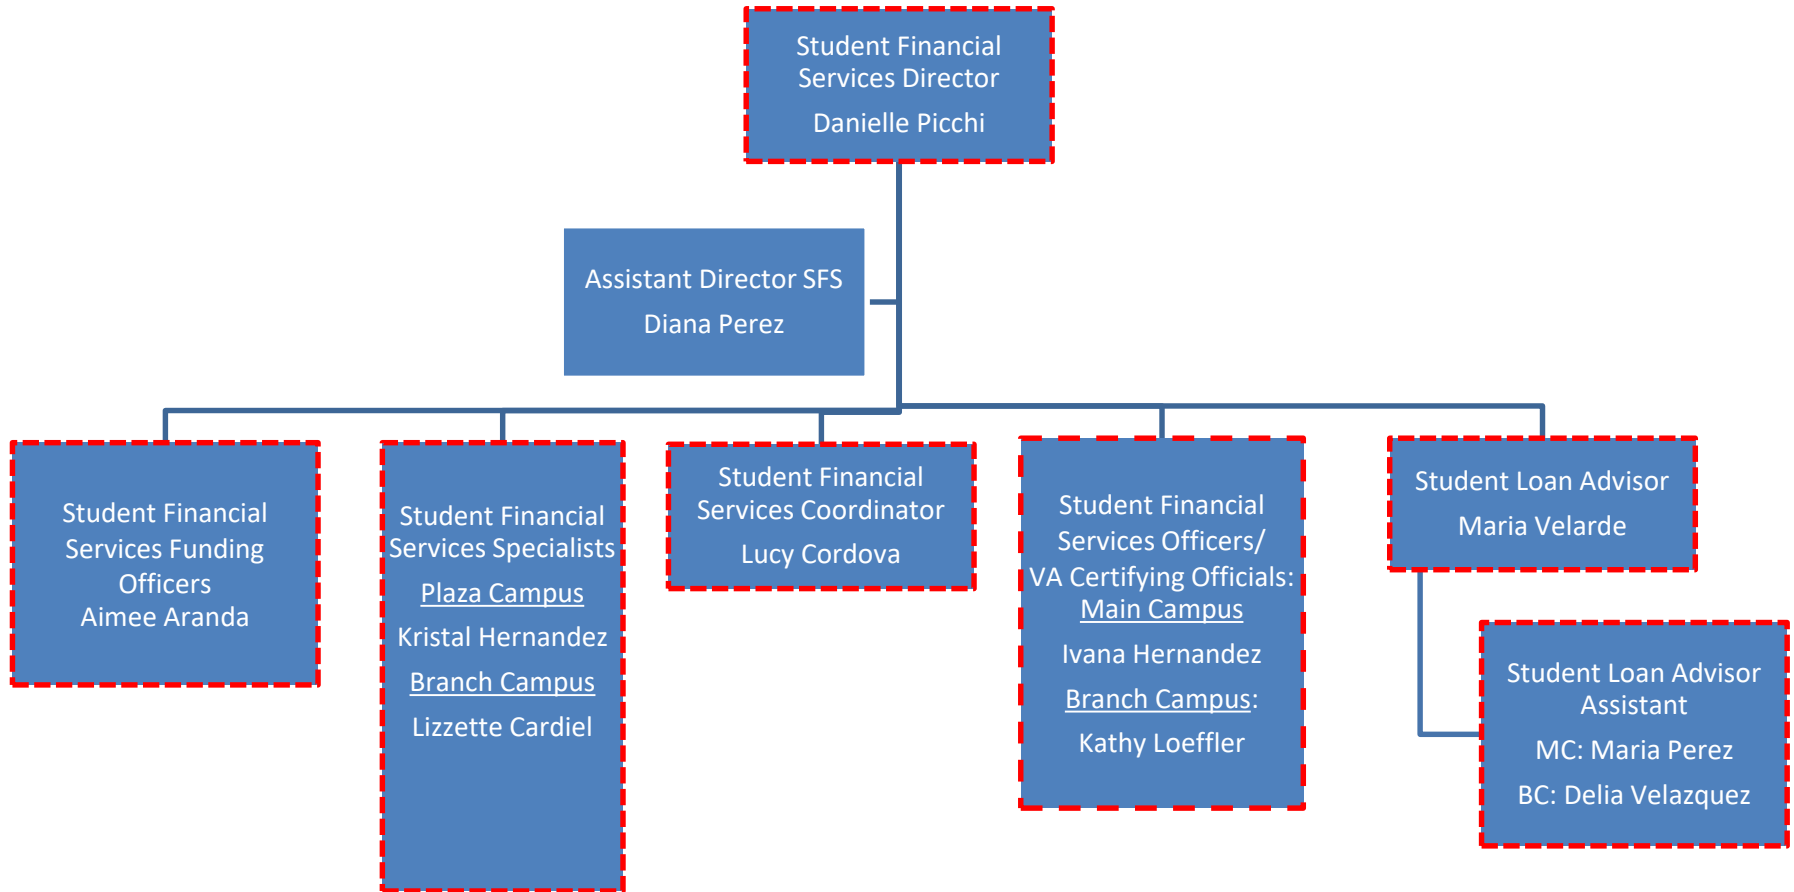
Student Financial Services Director

Danielle Picchi

Assistant Director SFS

Diana Perez

Student Financial Services Funding Officers
Aimee Aranda

Student Financial Services Specialists

Plaza Campus

Kristal Hernandez

Branch Campus

Lizzette Cardiel

Student Financial Services Coordinator

Lucy Cordova

Student Financial Services Officers/ VA Certifying Officials: Main Campus

Ivana Hernandez

Branch Campus:

Kathy Loeffler

Student Loan Advisor

Maria Velarde

Student Loan Advisor Assistant

MC: Maria Perez

BC: Delia Velazquez